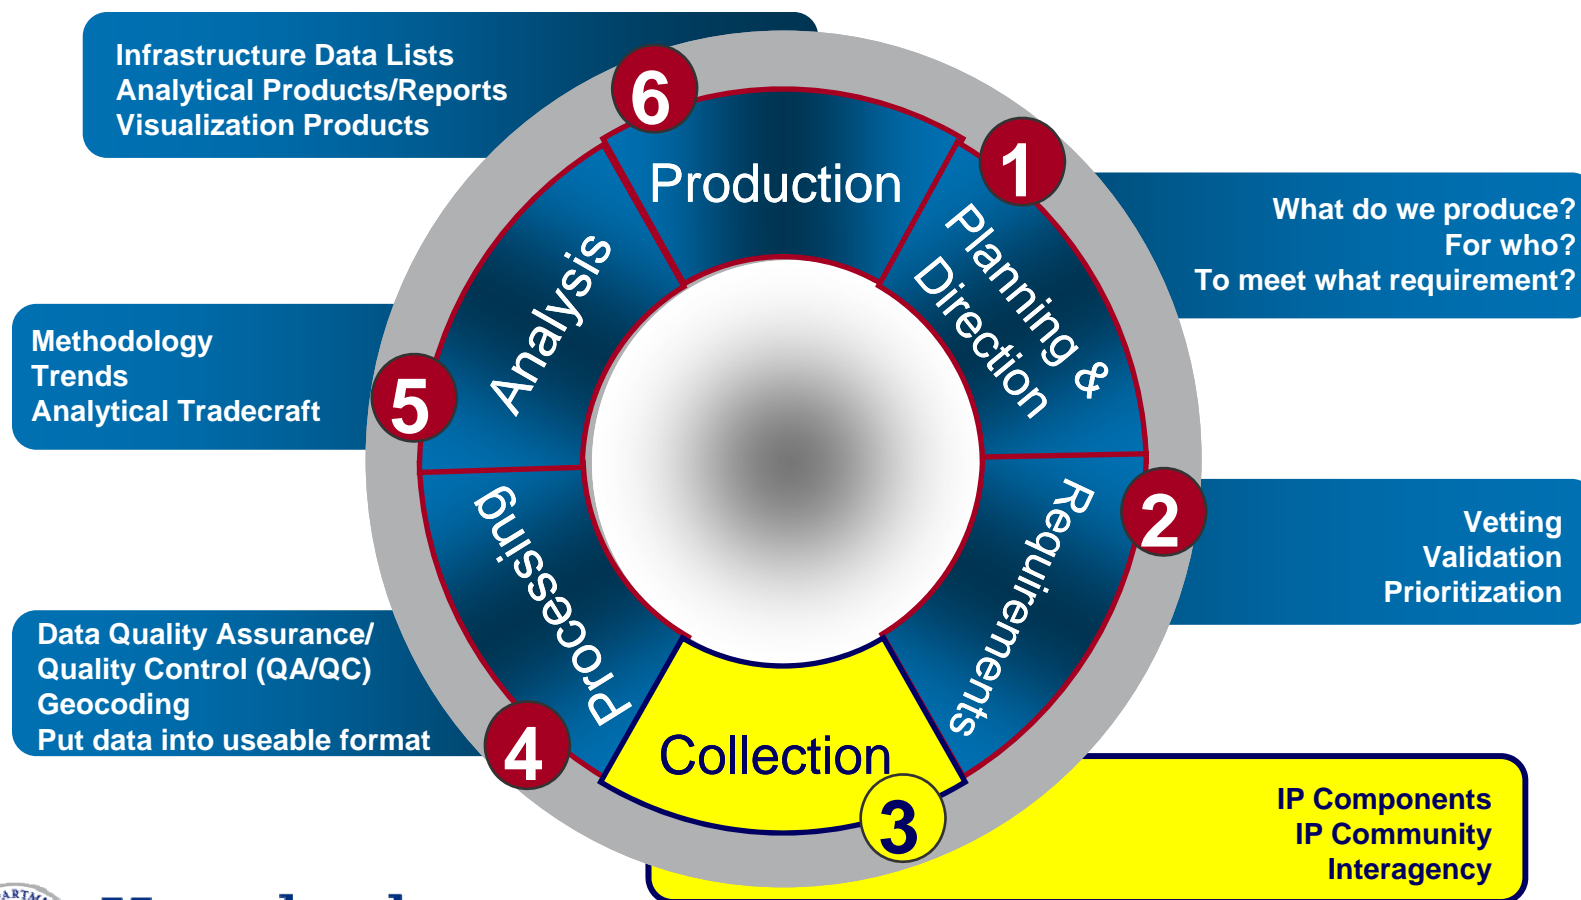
Infrastructure Data Lists
Analytical Products/Reports
Visualization Products

6

Production

1

Planning & Direction

What do we produce?
For who?
To meet what requirement?

Methodology
Trends
Analytical Tradecraft

5

Analysis

2

Requirements

Vetting
Validation
Prioritization

Processing

Data Quality Assurance/
Quality Control (QA/QC)
Geocoding
Put data into useable format

4

Collection

3

IP Components
IP Community
Interagency